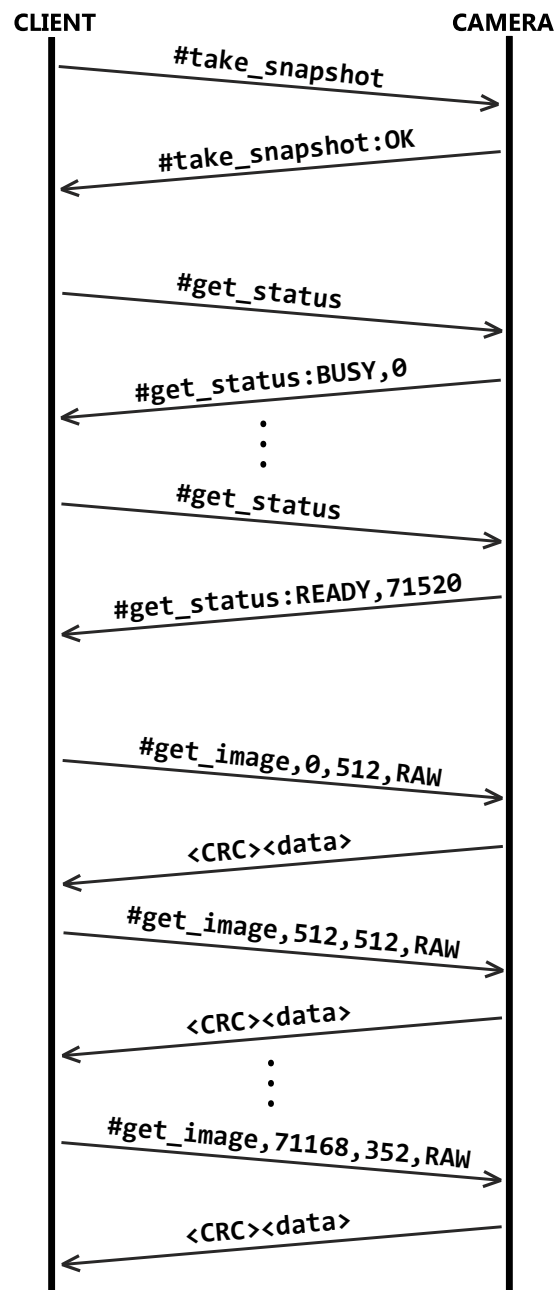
CLIENT

CAMERA

#take_snapshot

#take_snapshot:OK

#get_status

#get_status:BUSY,0

#get_status

#get_status:READY,71520

#get_image,0,512,RAW

<CRC><data>

#get_image,512,512,RAW

<CRC><data>

#get_image,71168,352,RAW

<CRC><data>